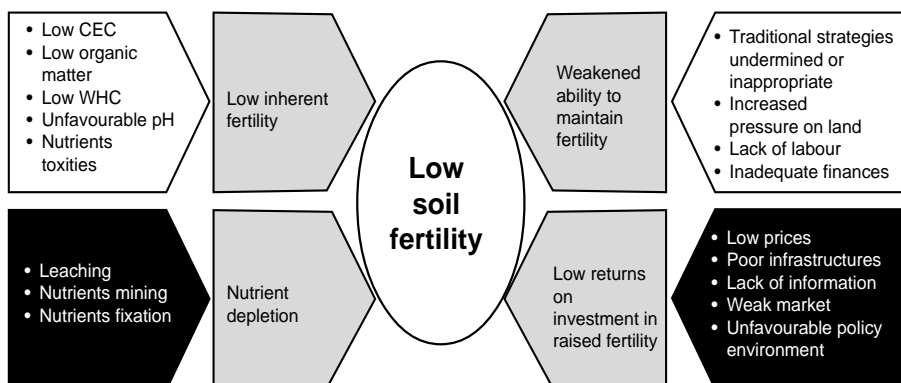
• Low CEC
• Low organic matter
• Low WHC
• Unfavourable pH
• Nutrients toxities

Low inherent fertility

Low soil fertility

Weakened ability to maintain fertility

• Traditional strategies undermined or inappropriate
• Increased pressure on land
• Lack of labour
• Inadequate finances

• Leaching
• Nutrients mining
• Nutrients fixation

Nutrient depletion

Low returns on investment in raised fertility

• Low prices
• Poor infrastructures
• Lack of information
• Weak market
• Unfavourable policy environment